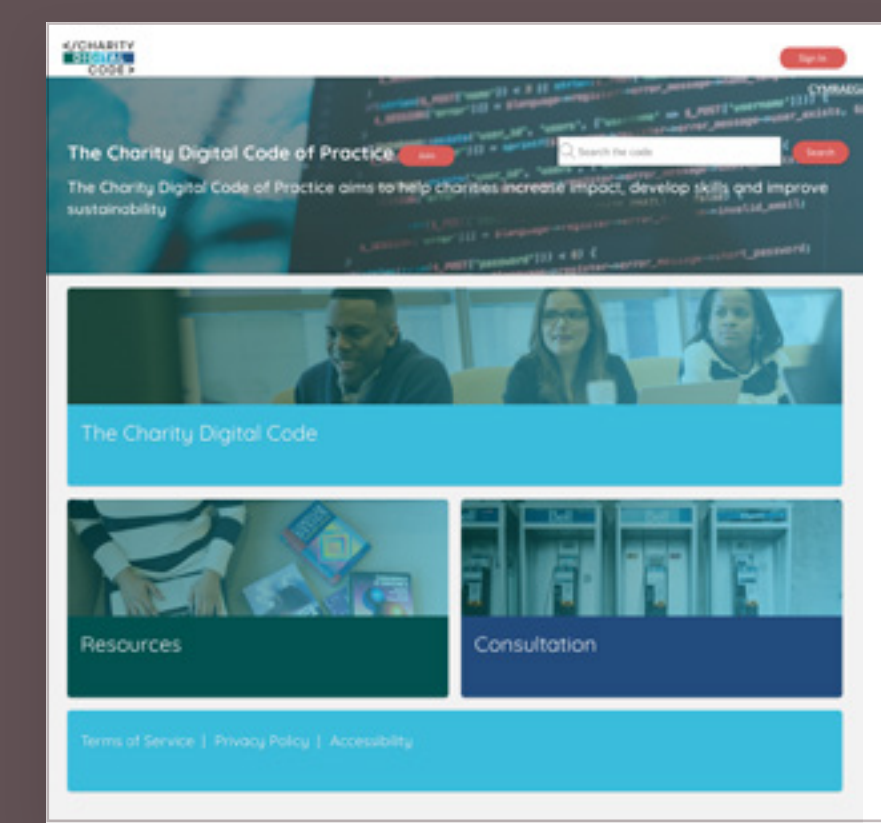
</CHARITY DIGITAL CODE>

Sign In

CYMRAEG

The Charity Digital Code of Practice

Join

Search the code

Search

The Charity Digital Code of Practice aims to help charities increase impact, develop skills and improve sustainability

The Charity Digital Code

Resources

Consultation

Terms of Service | Privacy Policy | Accessibility